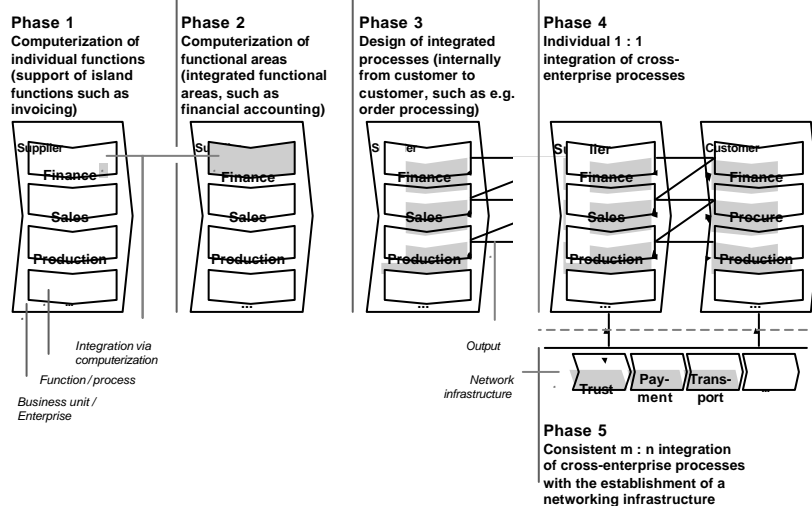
Phase 1
Computerization of individual functions (support of island functions such as invoicing)

Phase 2
Computerization of functional areas (integrated functional areas, such as financial accounting)

Phase 3
Design of integrated processes (internally from customer to customer, such as e.g. order processing)

Phase 4
Individual 1 : 1 integration of cross-enterprise processes

Supplier
Finance
Sales
Production
...

Su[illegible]
Finance
Sales
Production
...

S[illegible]er
Finance
Sales
Production
...

Su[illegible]ier
Finance
Sales
Production
...

Customer
Finance
Procure
Production
...

Integration via computerization

Function / process

Business unit / Enterprise

Output

Network infrastructure

Trust
Pay-ment
Trans-port
...

Phase 5
Consistent m : n integration of cross-enterprise processes with the establishment of a networking infrastructure